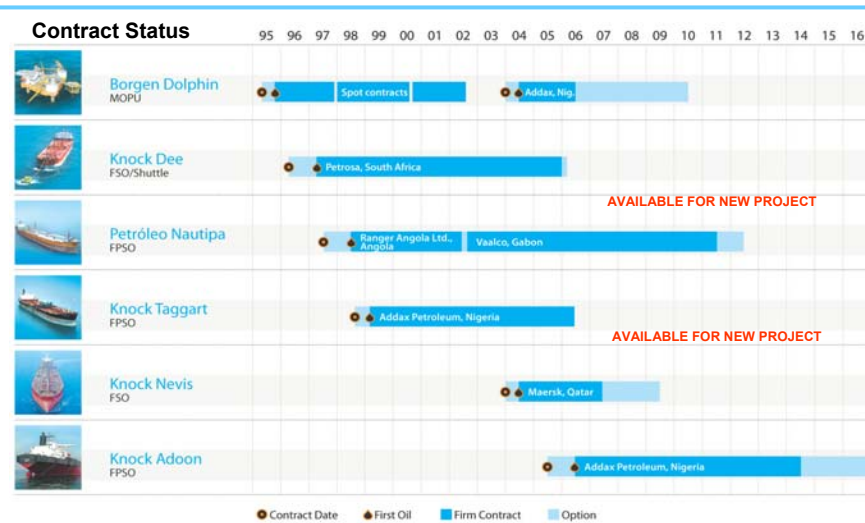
Contract Status

95 96 97 98 99 00 01 02 03 04 05 06 07 08 09 10 11 12 13 14 15 16

Borgen Dolphin
MOPU
Spot contracts
Addax, Nig.

Knock Dee
FSO/Shuttle
Petrosa, South Africa

AVAILABLE FOR NEW PROJECT

Petróleo Nautipa
FPSO
Ranger Angola Ltd., Angola
Vaalco, Gabon

Knock Taggart
FPSO
Addax Petroleum, Nigeria

AVAILABLE FOR NEW PROJECT

Knock Nevis
FSO
Maersk, Qatar

Knock Adoon
FPSO
Addax Petroleum, Nigeria

Contract Date
First Oil
Firm Contract
Option